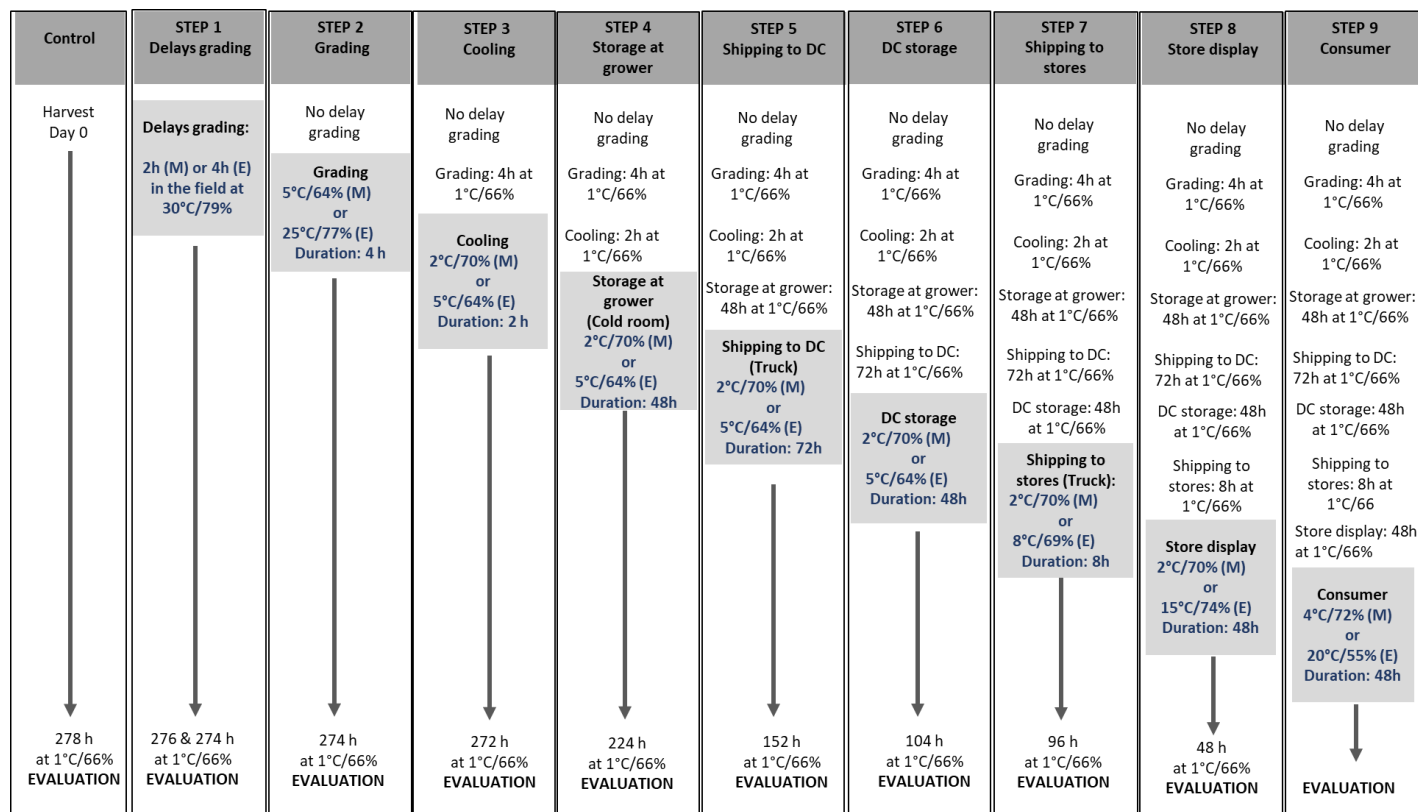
Control

Harvest Day 0

278 h at 1°C/66% EVALUATION

STEP 1 Delays grading

Delays grading: 2h (M) or 4h (E) in the field at 30°C/79%

276 & 274 h at 1°C/66% EVALUATION

STEP 2 Grading

No delay grading

Grading 5°C/64% (M) or 25°C/77% (E) Duration: 4 h

274 h at 1°C/66% EVALUATION

STEP 3 Cooling

No delay grading

Grading: 4h at 1°C/66%

Cooling 2°C/70% (M) or 5°C/64% (E) Duration: 2 h

272 h at 1°C/66% EVALUATION

STEP 4 Storage at grower

No delay grading

Grading: 4h at 1°C/66%

Cooling: 2h at 1°C/66%

Storage at grower (Cold room) 2°C/70% (M) or 5°C/64% (E) Duration: 48h

224 h at 1°C/66% EVALUATION

STEP 5 Shipping to DC

No delay grading

Grading: 4h at 1°C/66%

Cooling: 2h at 1°C/66%

Storage at grower: 48h at 1°C/66%

Shipping to DC (Truck) 2°C/70% (M) or 5°C/64% (E) Duration: 72h

152 h at 1°C/66% EVALUATION

STEP 6 DC storage

No delay grading

Grading: 4h at 1°C/66%

Cooling: 2h at 1°C/66%

Storage at grower: 48h at 1°C/66%

Shipping to DC: 72h at 1°C/66%

DC storage 2°C/70% (M) or 5°C/64% (E) Duration: 48h

104 h at 1°C/66% EVALUATION

STEP 7 Shipping to stores

No delay grading

Grading: 4h at 1°C/66%

Cooling: 2h at 1°C/66%

Storage at grower: 48h at 1°C/66%

Shipping to DC: 72h at 1°C/66%

DC storage: 48h at 1°C/66%

Shipping to stores (Truck): 2°C/70% (M) or 8°C/69% (E) Duration: 8h

96 h at 1°C/66% EVALUATION

STEP 8 Store display

No delay grading

Grading: 4h at 1°C/66%

Cooling: 2h at 1°C/66%

Storage at grower: 48h at 1°C/66%

Shipping to DC: 72h at 1°C/66%

DC storage: 48h at 1°C/66%

Shipping to stores: 8h at 1°C/66%

Store display 2°C/70% (M) or 15°C/74% (E) Duration: 48h

48 h at 1°C/66% EVALUATION

STEP 9 Consumer

No delay grading

Grading: 4h at 1°C/66%

Cooling: 2h at 1°C/66%

Storage at grower: 48h at 1°C/66%

Shipping to DC: 72h at 1°C/66%

DC storage: 48h at 1°C/66%

Shipping to stores: 8h at 1°C/66

Store display: 48h at 1°C/66%

Consumer 4°C/72% (M) or 20°C/55% (E) Duration: 48h

EVALUATION